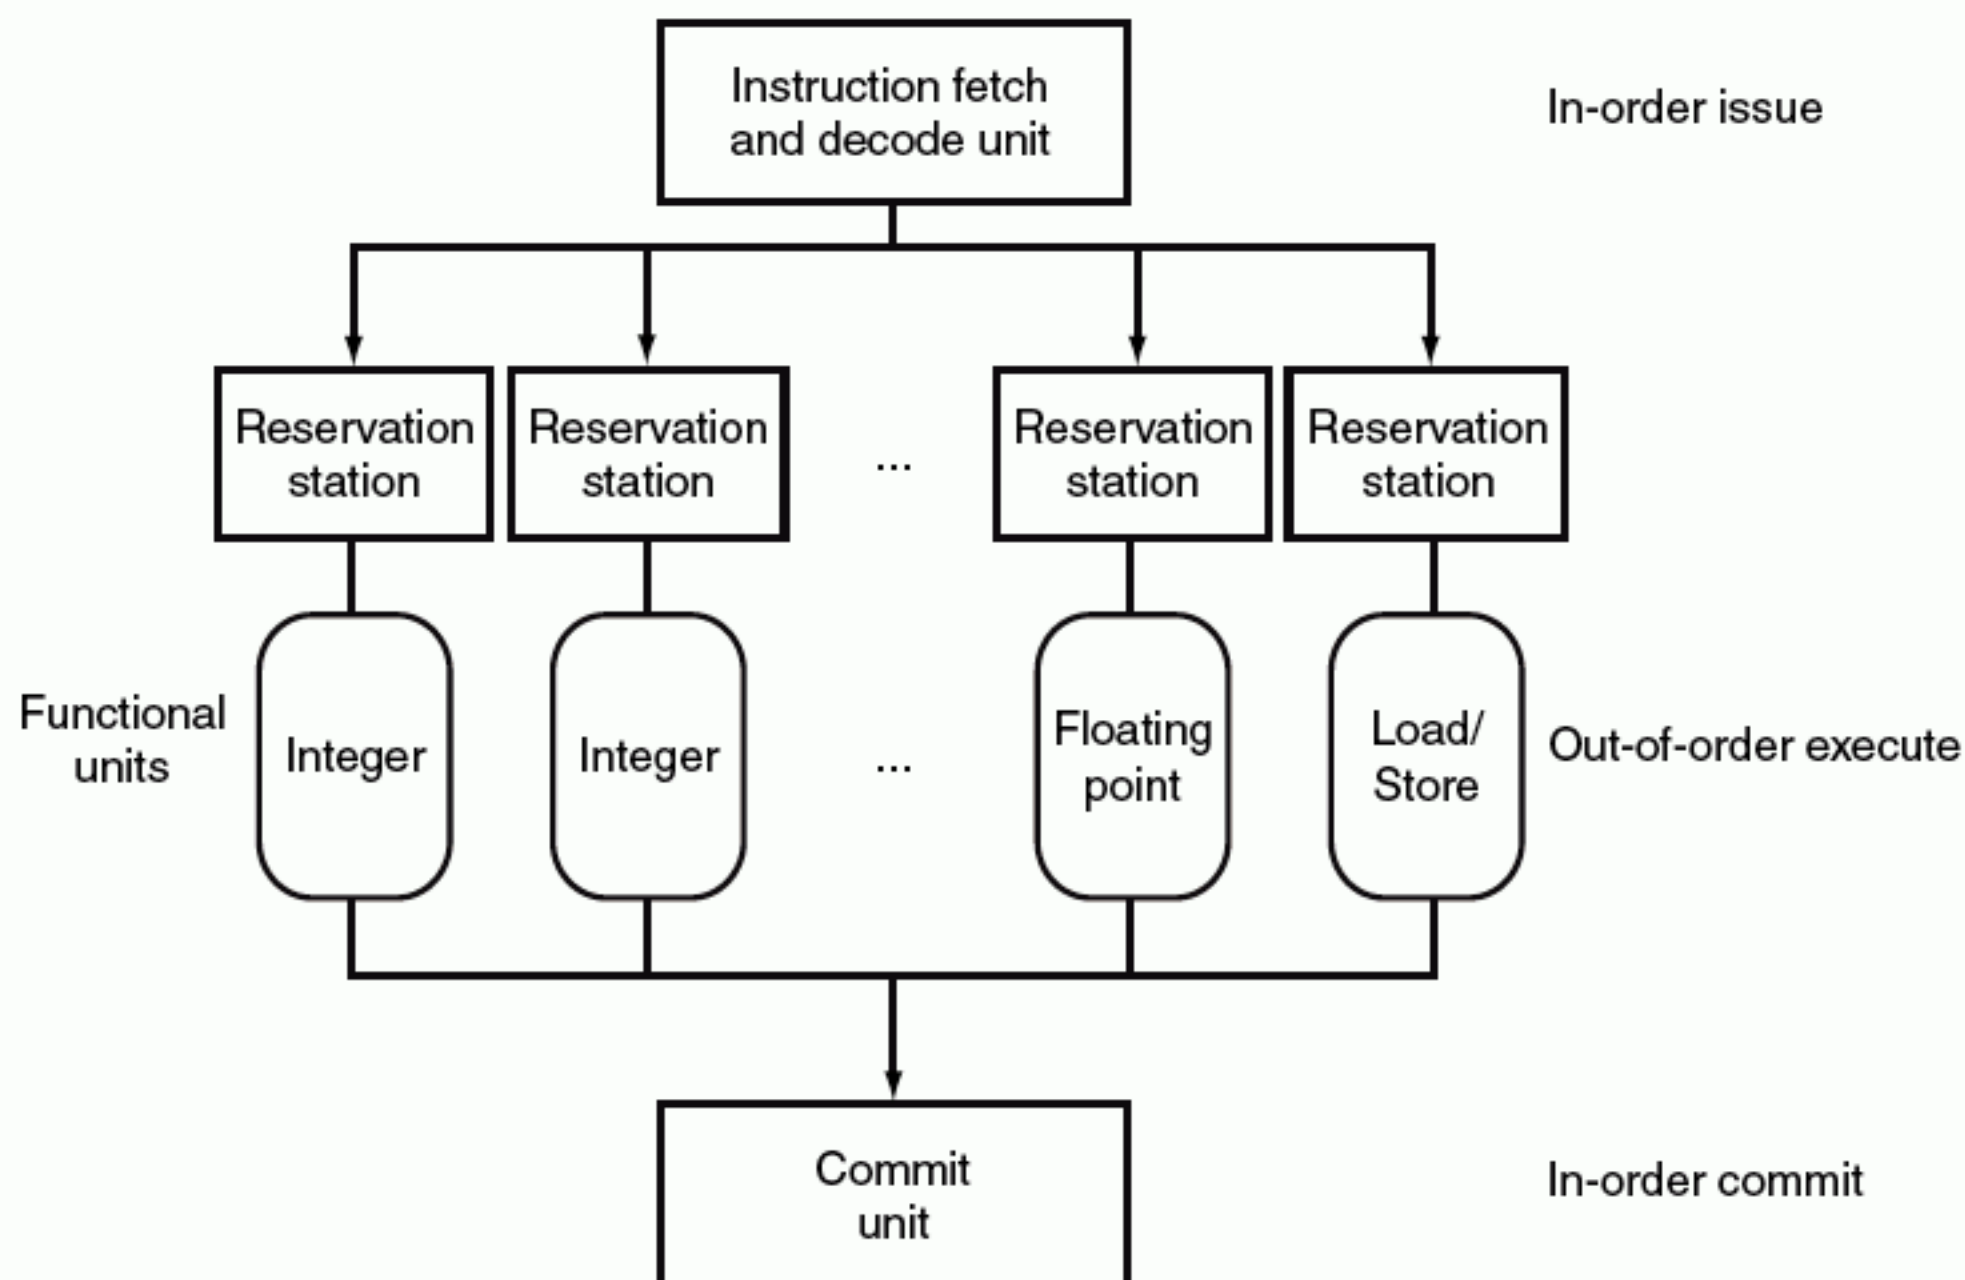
Instruction fetch and decode unit

In-order issue

Reservation station

Reservation station

...

Reservation station

Reservation station

Functional units

Integer

Integer

...

Floating point

Load/ Store

Out-of-order execute

Commit unit

In-order commit